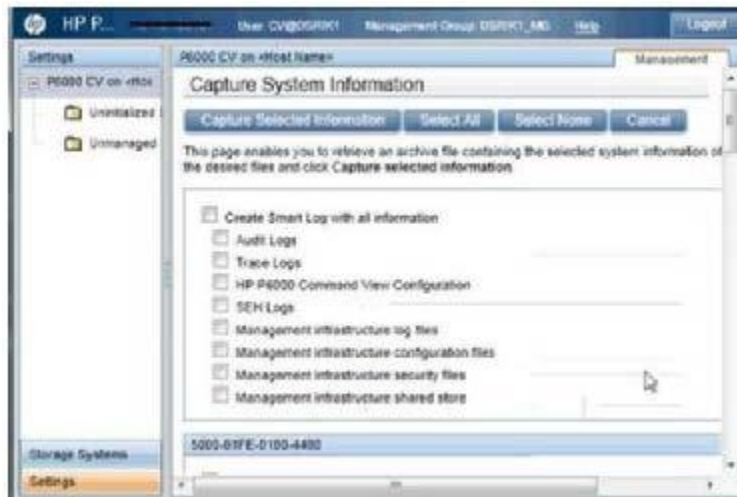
HP P... User: CV@DSRIK1 Management Group: DSRIK1_MG Help Logout

Settings
P6000 CV on <Hos
Uninitialized
Unmanaged

P6000 CV on <Host Name>
Management

Capture System Information

Capture Selected Information Select All Select None Cancel

This page enables you to retrieve an archive file containing the selected system information of the desired files and click Capture selected information.

Create Smart Log with all information
Audit Logs
Trace Logs
HP P6000 Command View Configuration
SEH Logs
Management infrastructure log files
Management infrastructure configuration files
Management infrastructure security files
Management infrastructure shared store

5000-01FE-0100-4400

Storage Systems
Settings